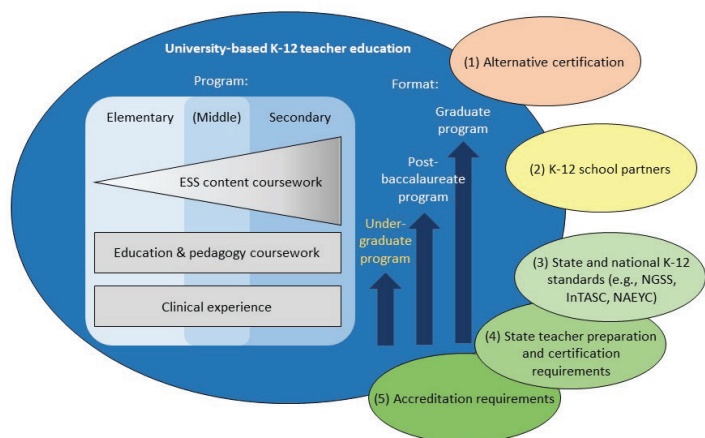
University-based K-12 teacher education

(1) Alternative certification

Program:

Elementary

(Middle)

Secondary

ESS content coursework

Education & pedagogy coursework

Clinical experience

Format:

Under-graduate program

Post-baccalaureate program

Graduate program

(2) K-12 school partners

(3) State and national K-12 standards (e.g., NGSS, InTASC, NAEYC)

(4) State teacher preparation and certification requirements

(5) Accreditation requirements